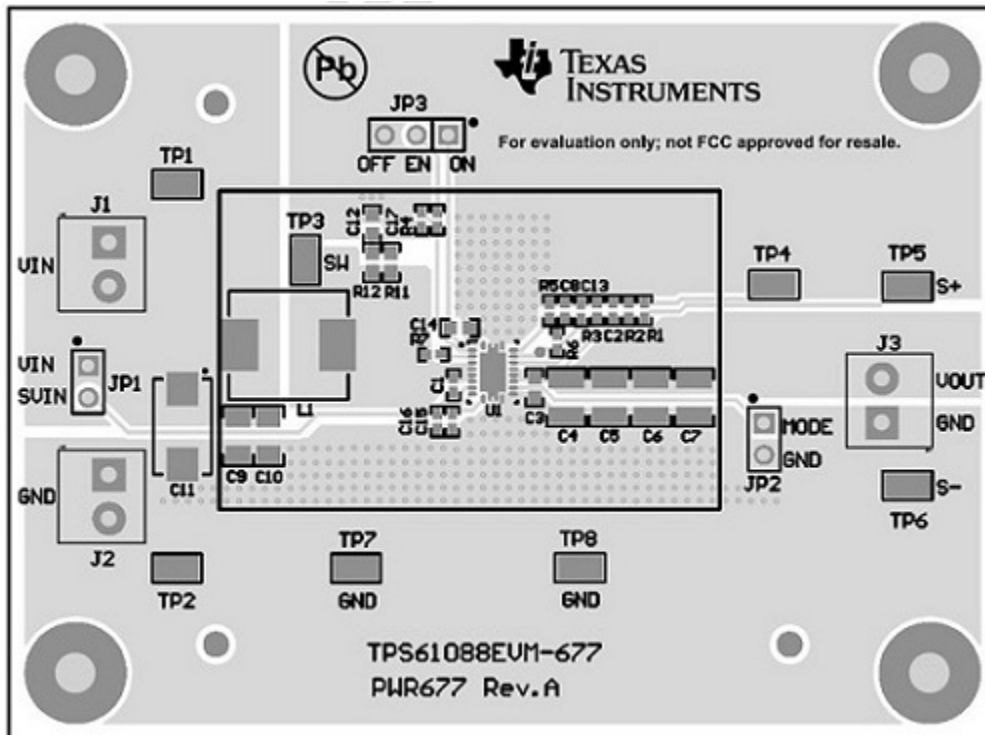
Pb

TEXAS INSTRUMENTS

JP3

OFF EN ON

For evaluation only; not FCC approved for resale.

TP1

J1

VIN

TP3

SW

C12

C17

C4

R12 R11

TP4

TP5

S+

R5C8C13

C14

R7

R3C2R2R1

J3

VIN

SVIN

JP1

L1

C1

U1

VOUT

GND

C16

C15

C3

C4 C5 C6 C7

MODE

GND

JP2

C9 C10

C11

GND

J2

S-

TP6

TP7

TP8

TP2

GND

GND

TPS61088EVM-677

PWR677 Rev.A